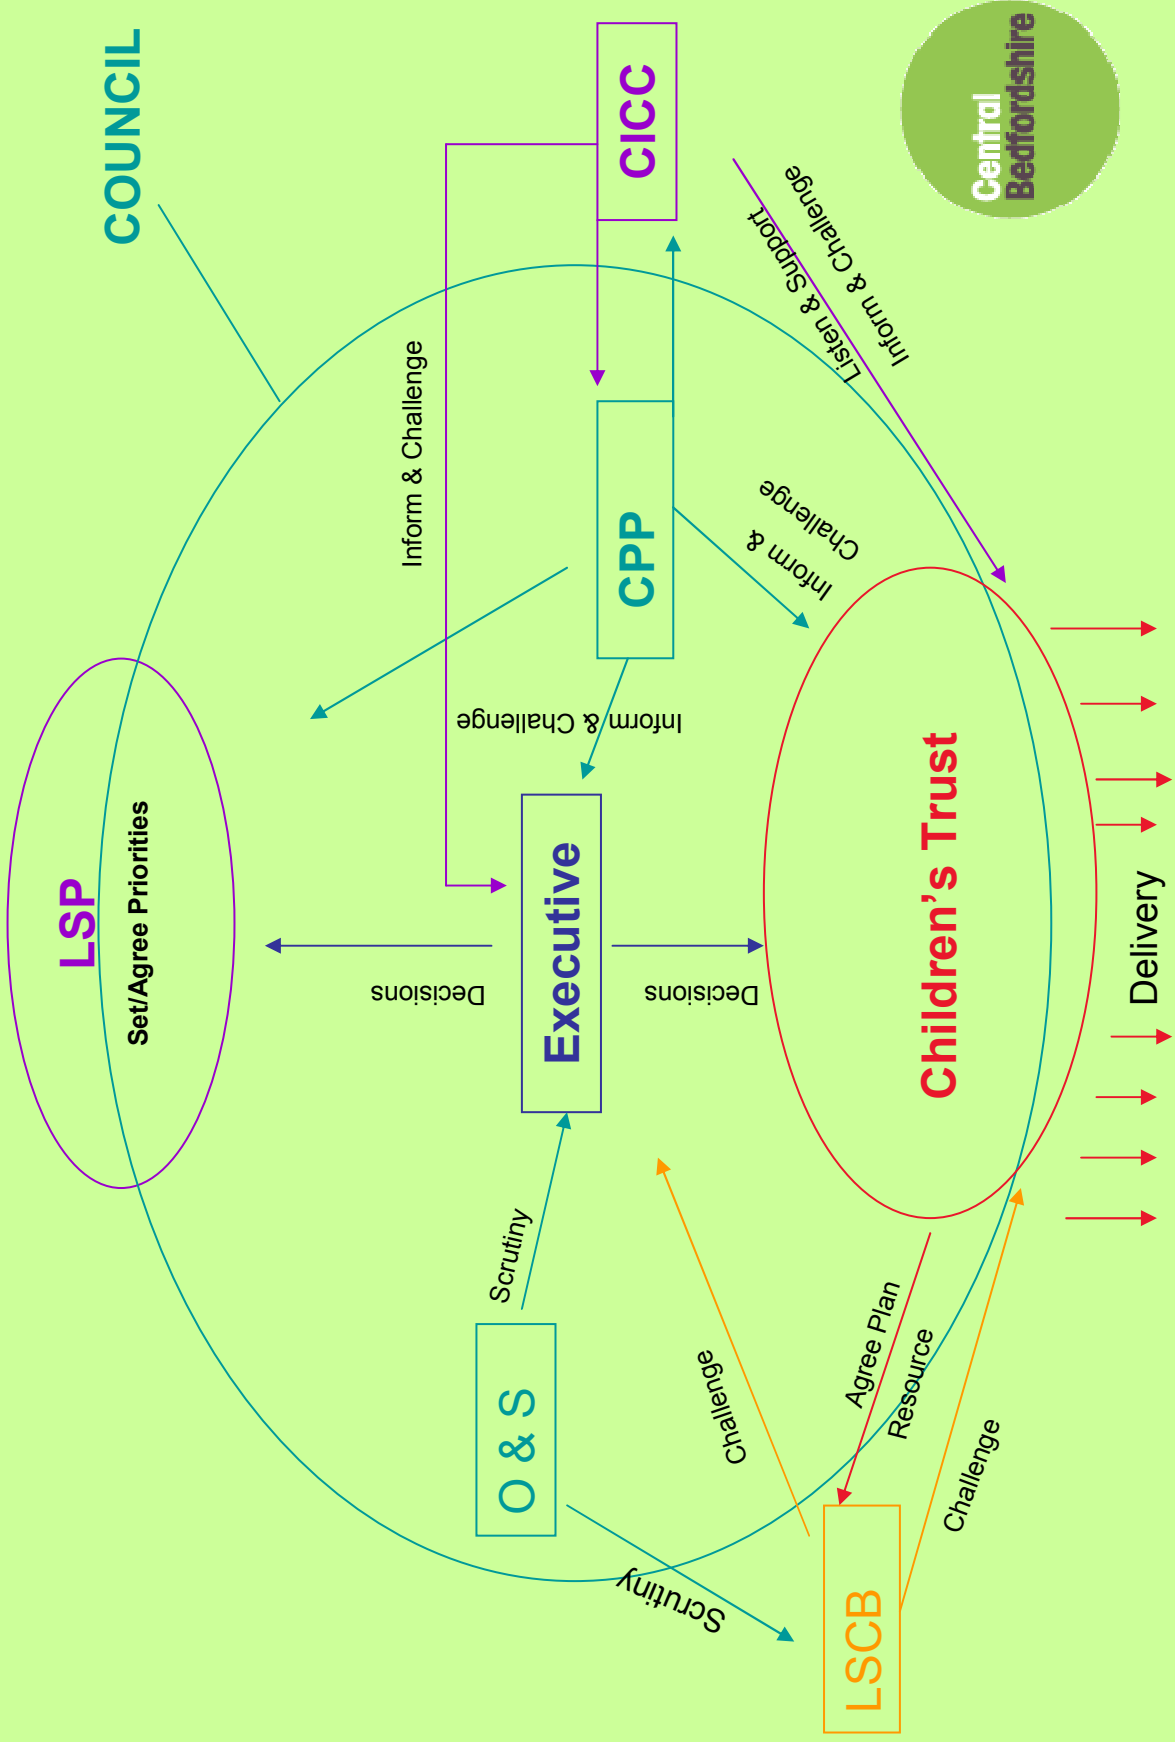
COUNCIL

CICC

Central Bedfordshire

Inform & Challenge

Listen & Support

Inform & Challenge

CPP

Inform & Challenge

Inform & Challenge

LSP

Set/Agree Priorities

Executive

Decisions

Decisions

Children's Trust

Delivery

Scrutiny

O & S

Challenge

Agree Plan

Resource

Challenge

Scrutiny

LSCB